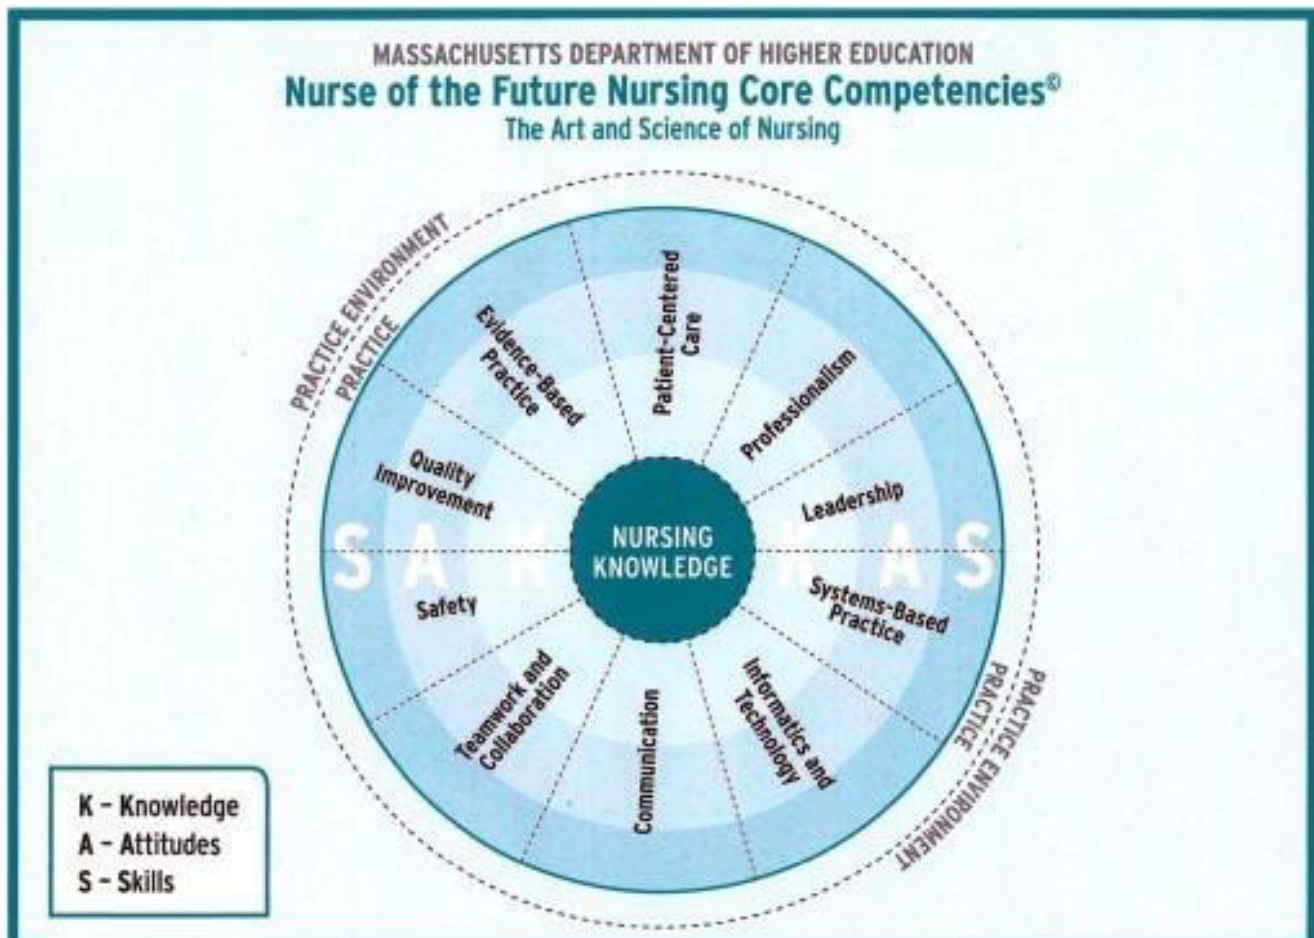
MASSACHUSETTS DEPARTMENT OF HIGHER EDUCATION
Nurse of the Future Nursing Core Competencies©
The Art and Science of Nursing

PRACTICE ENVIRONMENT
PRACTICE

Evidence-Based Practice
Patient-Centered Care
Professionalism
Quality Improvement
Leadership
S A K
NURSING KNOWLEDGE
K A S
Safety
Systems-Based Practice
Teamwork and Collaboration
Communication
Informatics and Technology

PRACTICE
PRACTICE ENVIRONMENT

K – Knowledge
A – Attitudes
S – Skills